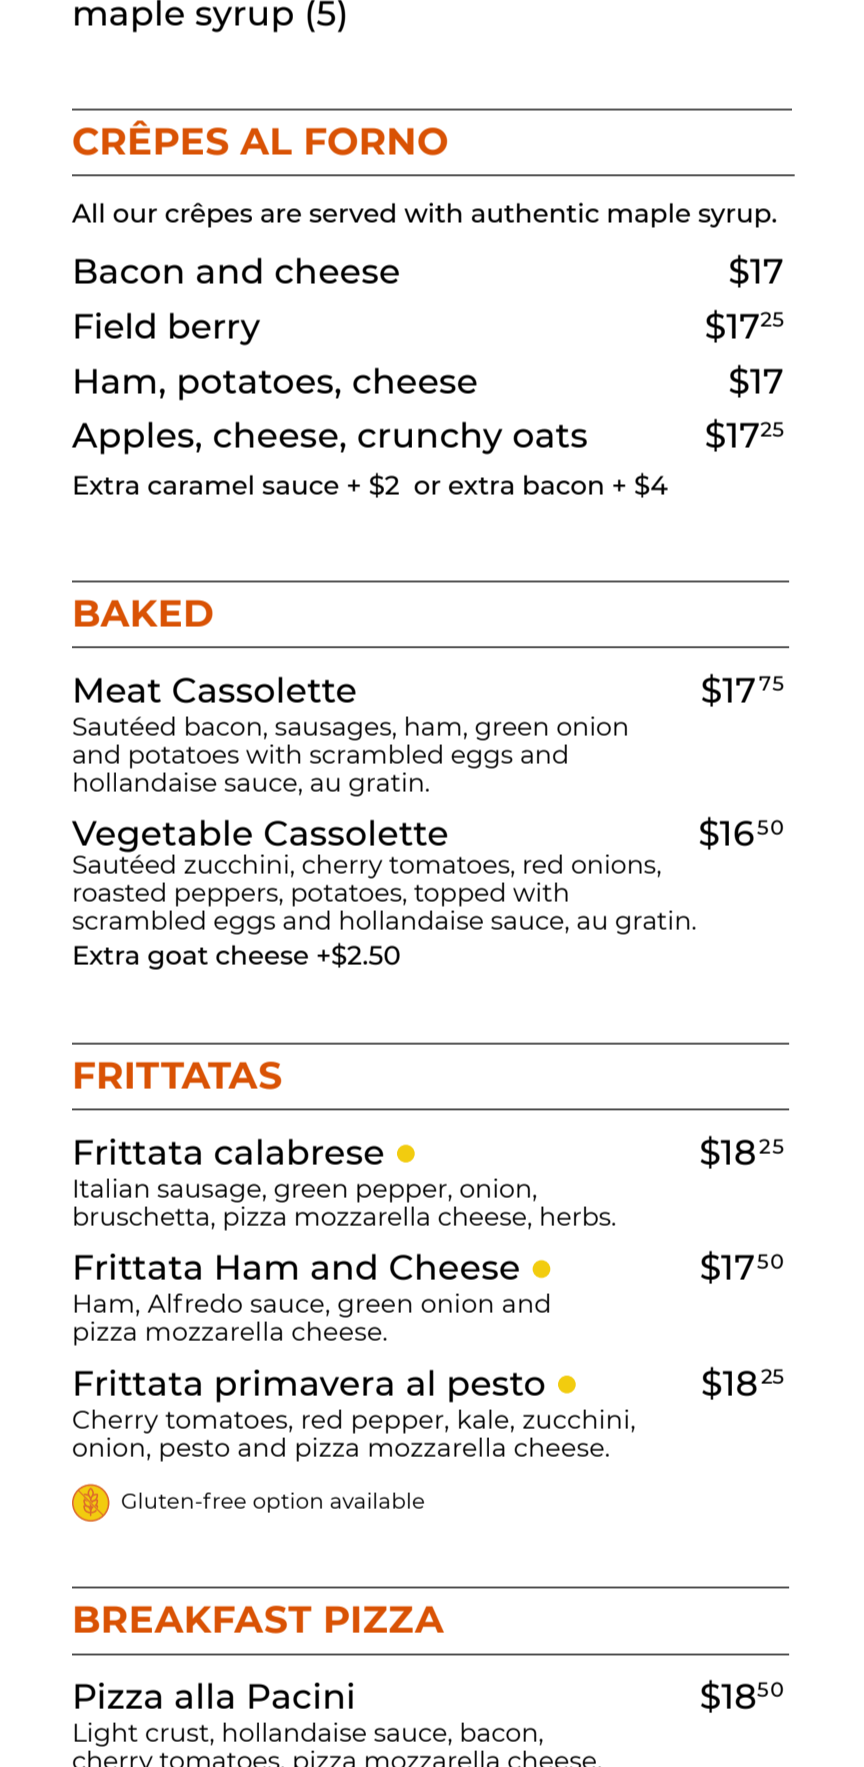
maple syrup (5)

CRÊPES AL FORNO

All our crêpes are served with authentic maple syrup.

Bacon and cheese $17

Field berry $17$^{25}$

Ham, potatoes, cheese $17

Apples, cheese, crunchy oats $17$^{25}$

Extra caramel sauce + $2 or extra bacon + $4

BAKED

Meat Cassolette $17$^{75}$
Sautéed bacon, sausages, ham, green onion and potatoes with scrambled eggs and hollandaise sauce, au gratin.

Vegetable Cassolette $16$^{50}$
Sautéed zucchini, cherry tomatoes, red onions, roasted peppers, potatoes, topped with scrambled eggs and hollandaise sauce, au gratin.
Extra goat cheese +$2.50

FRITTATAS

Frittata calabrese $18$^{25}$
Italian sausage, green pepper, onion, bruschetta, pizza mozzarella cheese, herbs.

Frittata Ham and Cheese $17$^{50}$
Ham, Alfredo sauce, green onion and pizza mozzarella cheese.

Frittata primavera al pesto $18$^{25}$
Cherry tomatoes, red pepper, kale, zucchini, onion, pesto and pizza mozzarella cheese.

Gluten-free option available

BREAKFAST PIZZA

Pizza alla Pacini $18$^{50}$
Light crust, hollandaise sauce, bacon, cherry tomatoes, pizza mozzarella cheese,